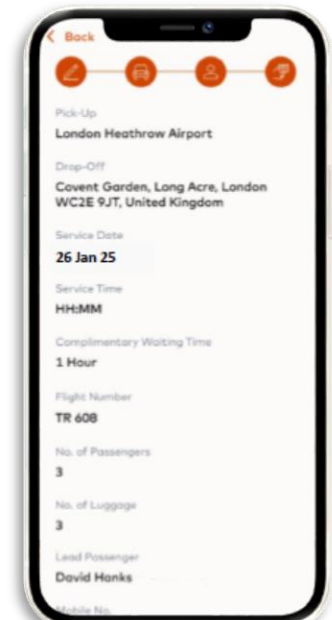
< Back

Pick-Up
London Heathrow Airport

Drop-Off
Covent Garden, Long Acre, London WC2E 9JT, United Kingdom

Service Date
26 Jan 25

Service Time
HH:MM

Complimentary Waiting Time
1 Hour

Flight Number
TR 608

No. of Passengers
3

No. of Luggage
3

Lead Passenger
David Hanks

Mobile No.